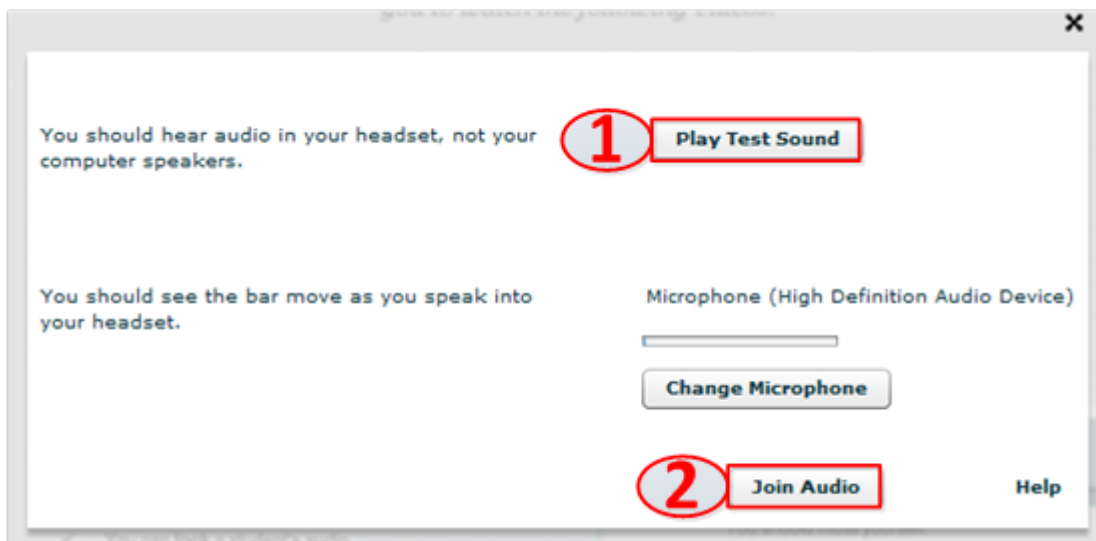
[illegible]

×

You should hear audio in your headset, not your computer speakers.

1 Play Test Sound

You should see the bar move as you speak into your headset.

Microphone (High Definition Audio Device)

Change Microphone

2 Join Audio

Help

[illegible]